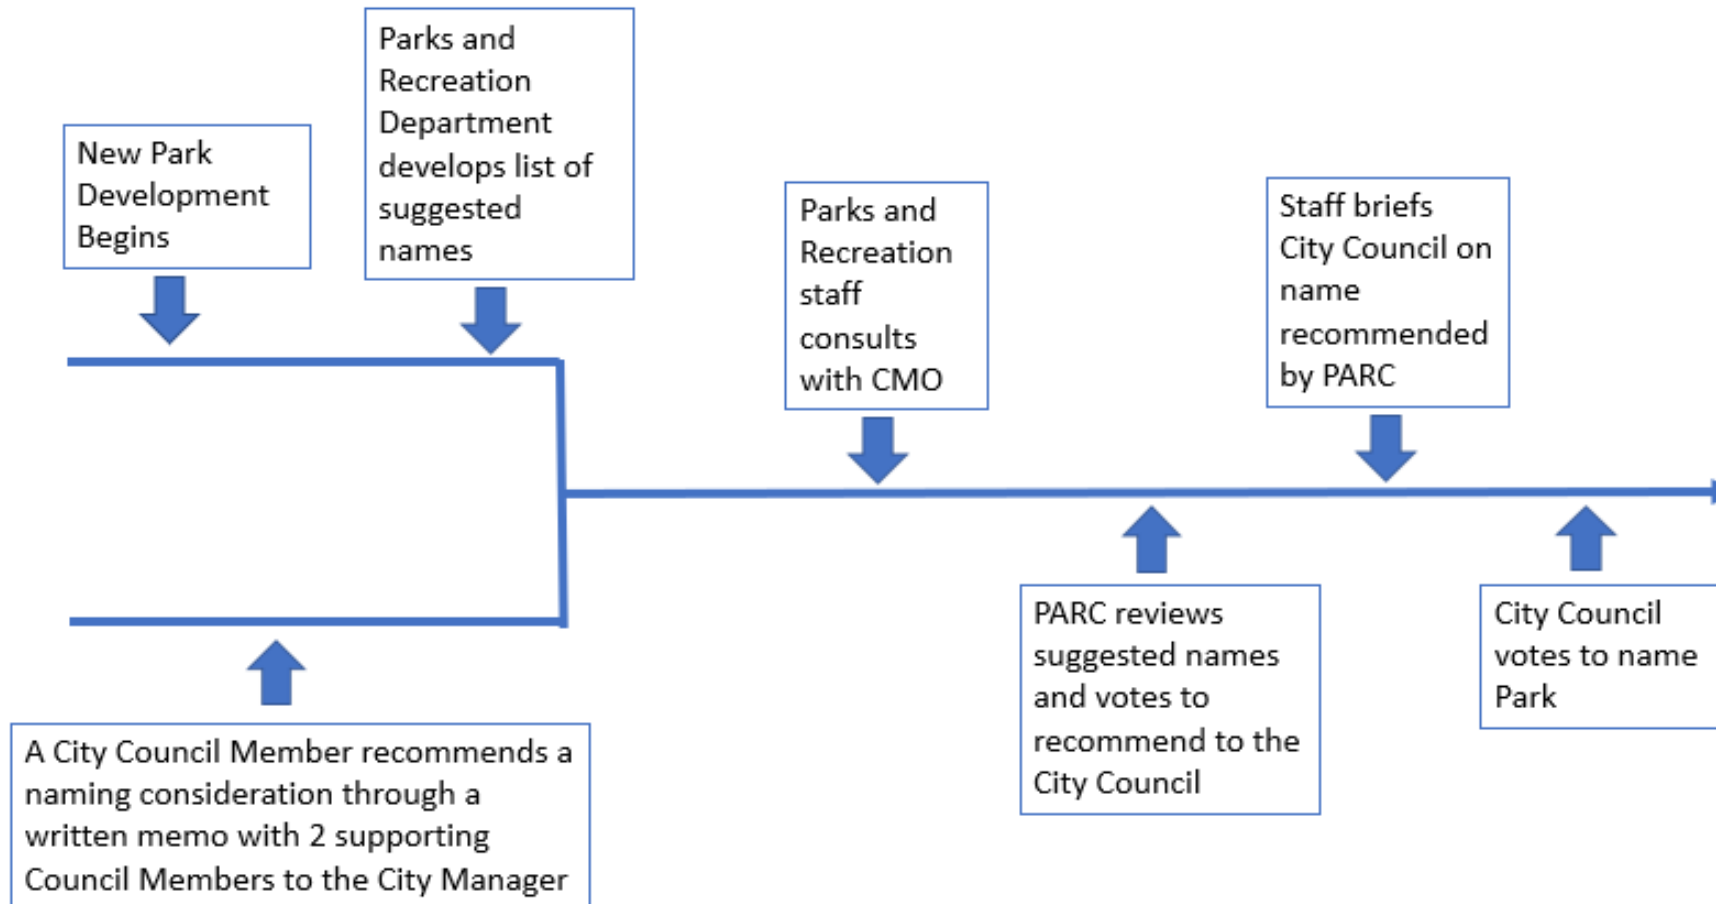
New Park Development Begins

Parks and Recreation Department develops list of suggested names

A City Council Member recommends a naming consideration through a written memo with 2 supporting Council Members to the City Manager

Parks and Recreation staff consults with CMO

PARC reviews suggested names and votes to recommend to the City Council

Staff briefs City Council on name recommended by PARC

City Council votes to name Park